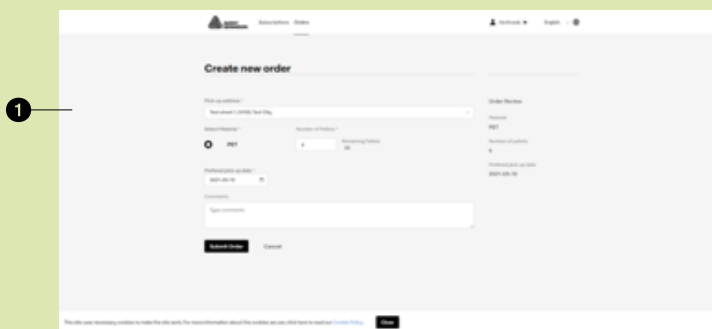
1

Subscriptions Orders

testkunde English

Create new order

Pick up address *

Teststreet 1 (4150) Test City

Select Material *

PET

Number of Pallets *

4

Remaining Pallets 16

Preferred pick up date *

2021-03-10

Comments

Type comments

Submit Order

Cancel

Order Review

Material

PET

Number of pallets

4

Preferred pick up date

2021-03-10

This site uses necessary cookies to make the site work. For more information about the cookies we use click here to read our Cookie Policy.

Close